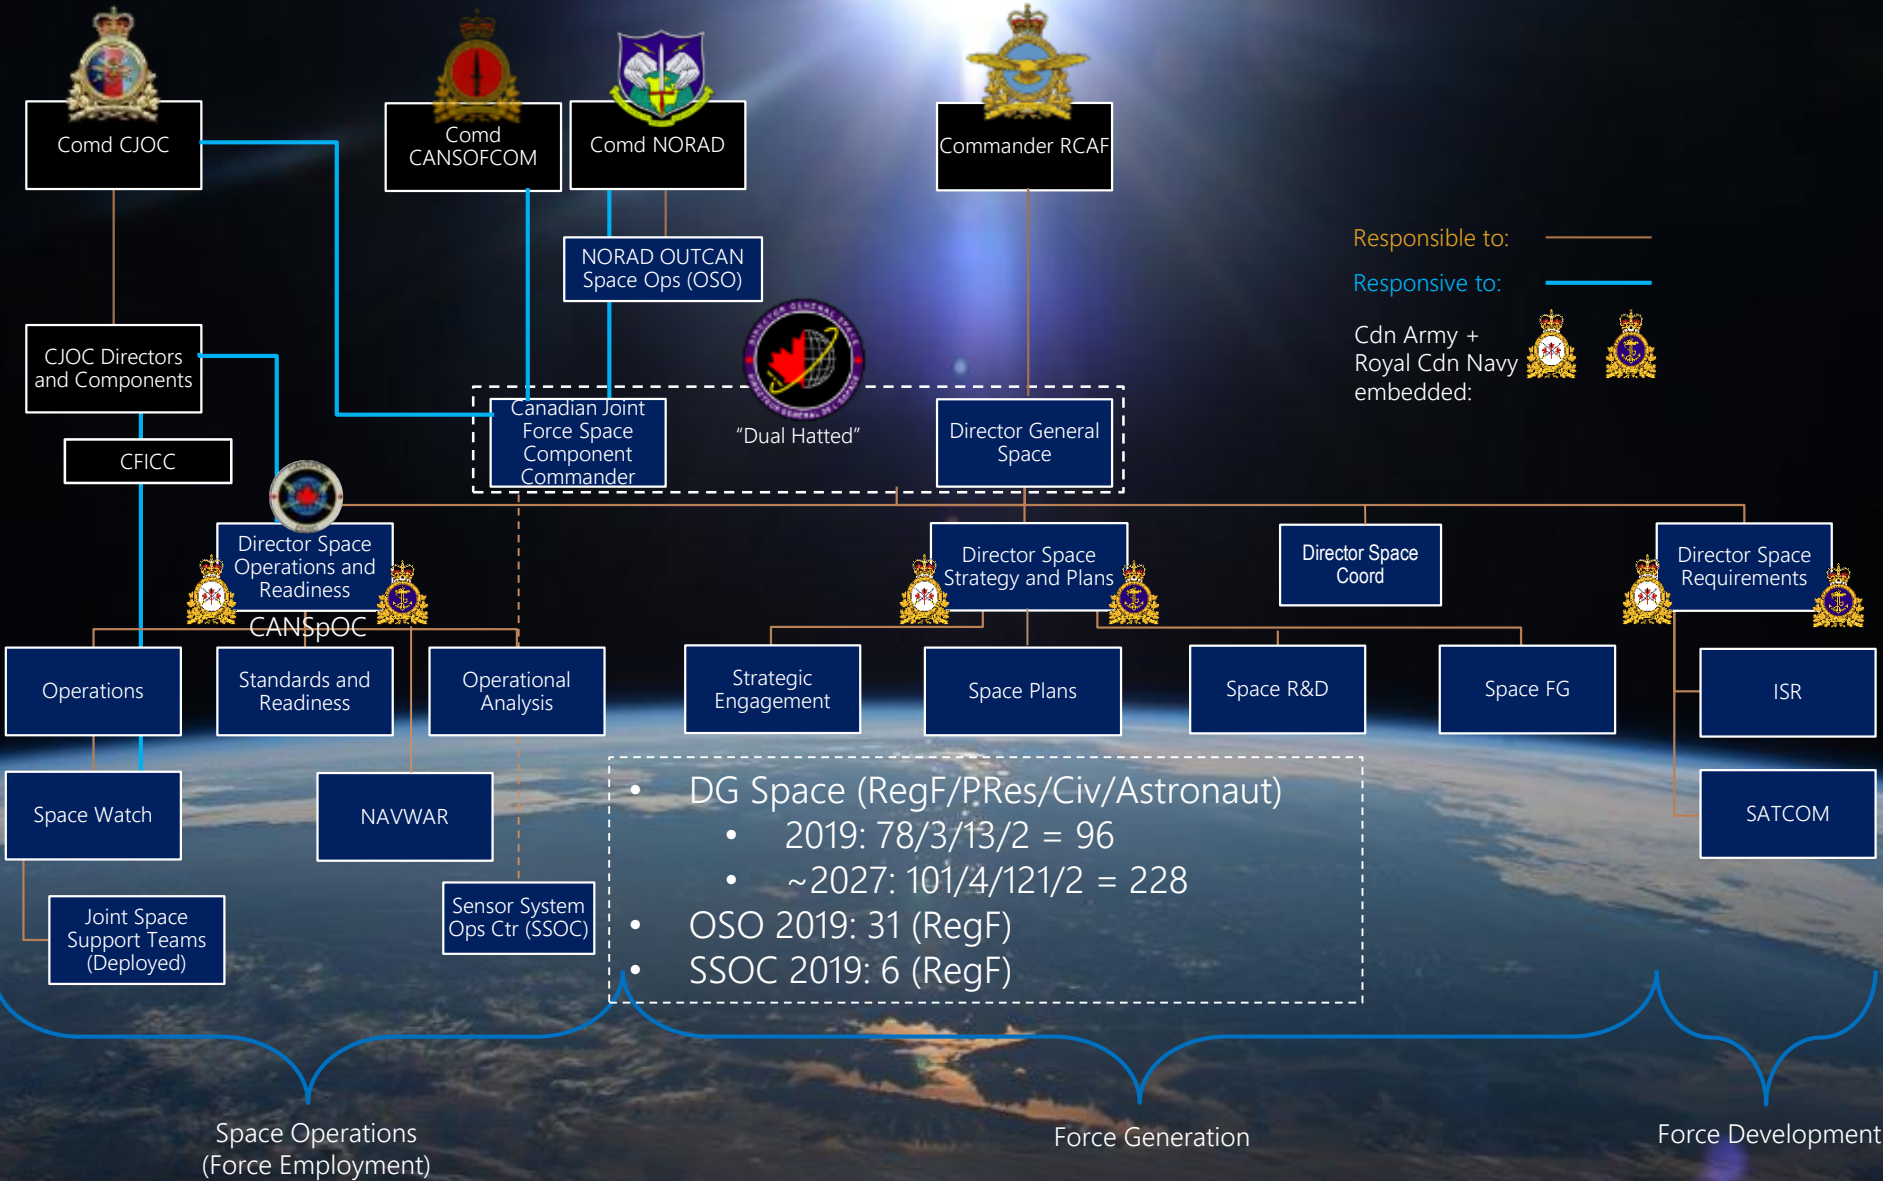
Comd CJOC

Comd CANSOFCOM

Comd NORAD

Commander RCAF

NORAD OUTCAN Space Ops (OSO)

Responsible to:

Responsive to:

Cdn Army + Royal Cdn Navy embedded:

CJOC Directors and Components

CFICC

Canadian Joint Force Space Component Commander

"Dual Hatted"

Director General Space

Director Space Operations and Readiness

CANSpOC

Director Space Strategy and Plans

Director Space Coord

Director Space Requirements

Operations

Standards and Readiness

Operational Analysis

Strategic Engagement

Space Plans

Space R&D

Space FG

ISR

Space Watch

NAVWAR

SATCOM

Joint Space Support Teams (Deployed)

Sensor System Ops Ctr (SSOC)

• DG Space (RegF/PRes/Civ/Astronaut)
• 2019: 78/3/13/2 = 96
• ~2027: 101/4/121/2 = 228
• OSO 2019: 31 (RegF)
• SSOC 2019: 6 (RegF)

Space Operations (Force Employment)

Force Generation

Force Development